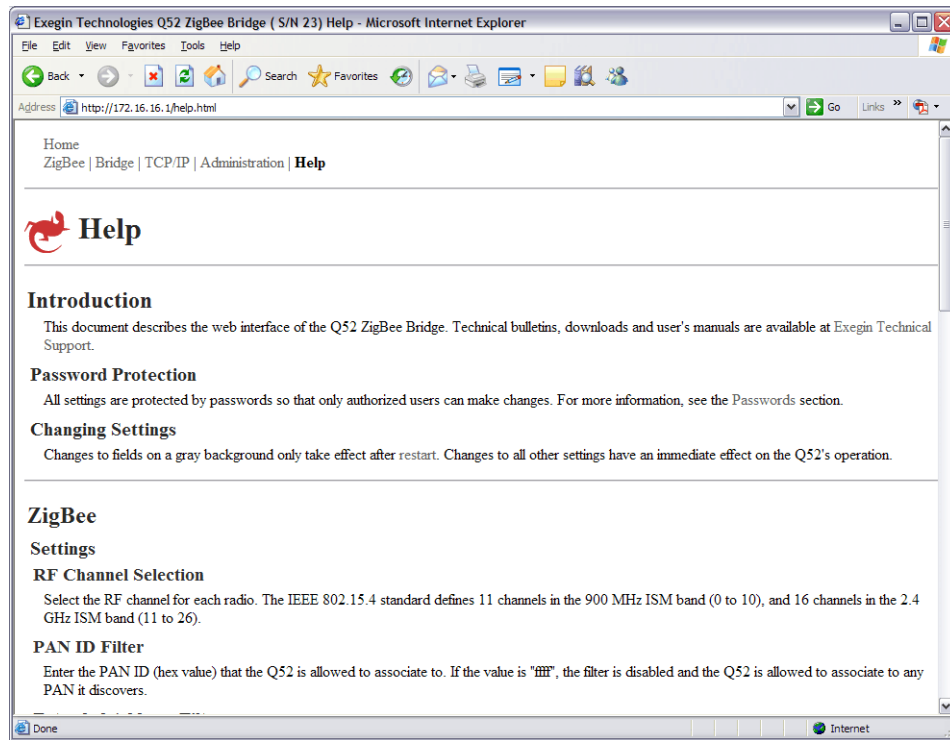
Exegin Technologies Q52 ZigBee Bridge ( S/N 23) Help - Microsoft Internet Explorer

File Edit View Favorites Tools Help

Back Search Favorites

Address http://172.16.16.1/help.html Go Links

Home
ZigBee | Bridge | TCP/IP | Administration | Help

Help

Introduction

This document describes the web interface of the Q52 ZigBee Bridge. Technical bulletins, downloads and user's manuals are available at Exegin Technical Support.

Password Protection

All settings are protected by passwords so that only authorized users can make changes. For more information, see the Passwords section.

Changing Settings

Changes to fields on a gray background only take effect after restart. Changes to all other settings have an immediate effect on the Q52's operation.

ZigBee

Settings

RF Channel Selection

Select the RF channel for each radio. The IEEE 802.15.4 standard defines 11 channels in the 900 MHz ISM band (0 to 10), and 16 channels in the 2.4 GHz ISM band (11 to 26).

PAN ID Filter

Enter the PAN ID (hex value) that the Q52 is allowed to associate to. If the value is "ffff", the filter is disabled and the Q52 is allowed to associate to any PAN it discovers.

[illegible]

Done Internet